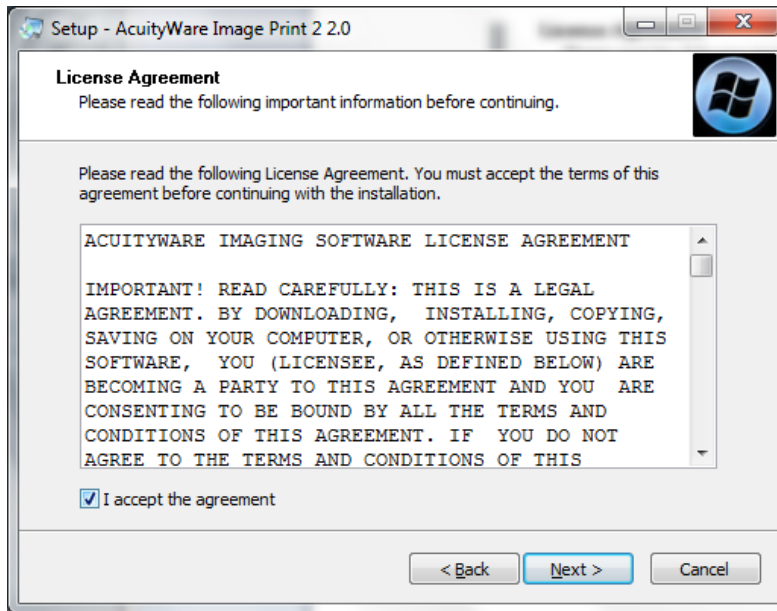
Setup - AcuityWare Image Print 2 2.0

License Agreement
Please read the following important information before continuing.

Please read the following License Agreement. You must accept the terms of this agreement before continuing with the installation.

ACUITYWARE IMAGING SOFTWARE LICENSE AGREEMENT

IMPORTANT! READ CAREFULLY: THIS IS A LEGAL AGREEMENT. BY DOWNLOADING, INSTALLING, COPYING, SAVING ON YOUR COMPUTER, OR OTHERWISE USING THIS SOFTWARE, YOU (LICENSEE, AS DEFINED BELOW) ARE BECOMING A PARTY TO THIS AGREEMENT AND YOU ARE CONSENTING TO BE BOUND BY ALL THE TERMS AND CONDITIONS OF THIS AGREEMENT. IF YOU DO NOT AGREE TO THE TERMS AND CONDITIONS OF THIS

I accept the agreement

< Back  Next >  Cancel